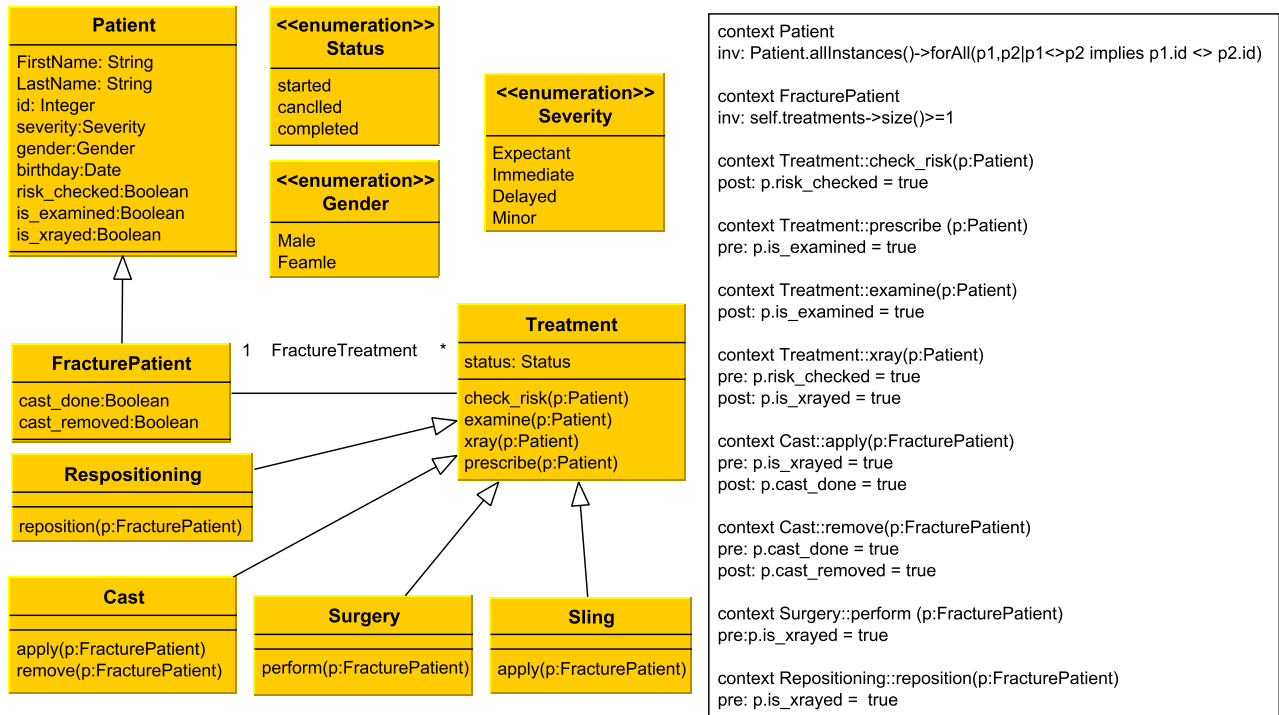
Patient
FirstName: String
LastName: String
id: Integer
severity:Severity
gender:Gender
birthday:Date
risk_checked:Boolean
is_examined:Boolean
is_xrayed:Boolean

<<enumeration>>
Status
started
canclled
completed

<<enumeration>>
Gender
Male
Feamle

<<enumeration>>
Severity
Expectant
Immediate
Delayed
Minor

FracturePatient
cast_done:Boolean
cast_removed:Boolean

1 FractureTreatment *

Treatment
status: Status
check_risk(p:Patient)
examine(p:Patient)
xray(p:Patient)
prescribe(p:Patient)

Respositioning
reposition(p:FracturePatient)

Cast
apply(p:FracturePatient)
remove(p:FracturePatient)

Surgery
perform(p:FracturePatient)

Sling
apply(p:FracturePatient)

context Patient
inv: Patient.allInstances()->forAll(p1,p2|p1<>p2 implies p1.id <> p2.id)

context FracturePatient
inv: self.treatments->size()>=1

context Treatment::check_risk(p:Patient)
post: p.risk_checked = true

context Treatment::prescribe (p:Patient)
pre: p.is_examined = true

context Treatment::examine(p:Patient)
post: p.is_examined = true

context Treatment::xray(p:Patient)
pre: p.risk_checked = true
post: p.is_xrayed = true

context Cast::apply(p:FracturePatient)
pre: p.is_xrayed = true
post: p.cast_done = true

context Cast::remove(p:FracturePatient)
pre: p.cast_done = true
post: p.cast_removed = true

context Surgery::perform (p:FracturePatient)
pre:p.is_xrayed = true

context Repositioning::reposition(p:FracturePatient)
pre: p.is_xrayed = true